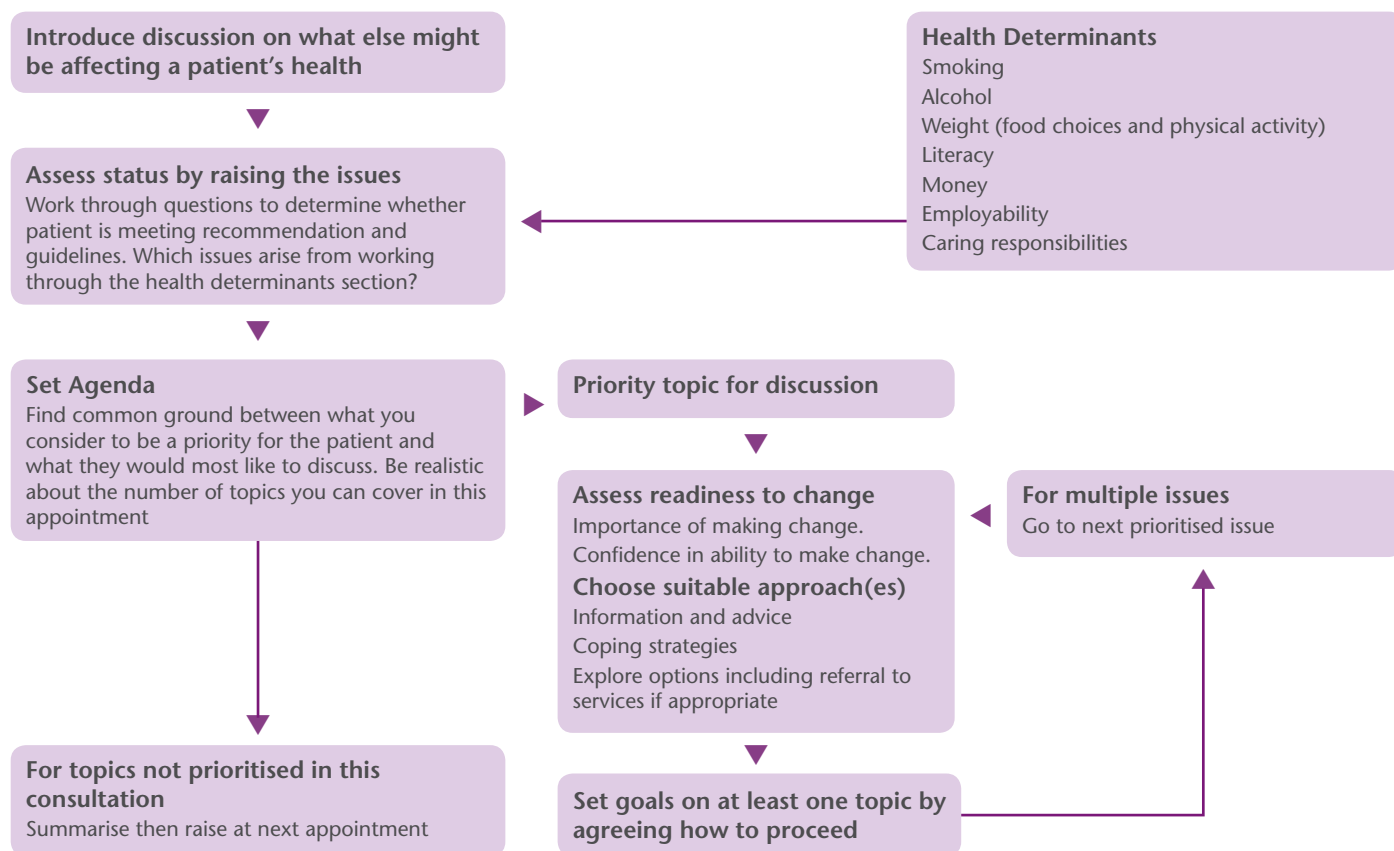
Introduce discussion on what else might be affecting a patient's health

Health Determinants
Smoking
Alcohol
Weight (food choices and physical activity)
Literacy
Money
Employability
Caring responsibilities

Assess status by raising the issues
Work through questions to determine whether patient is meeting recommendation and guidelines. Which issues arise from working through the health determinants section?

Set Agenda
Find common ground between what you consider to be a priority for the patient and what they would most like to discuss. Be realistic about the number of topics you can cover in this appointment

Priority topic for discussion

Assess readiness to change
Importance of making change.
Confidence in ability to make change.
Choose suitable approach(es)
Information and advice
Coping strategies
Explore options including referral to services if appropriate

For multiple issues
Go to next prioritised issue

For topics not prioritised in this consultation
Summarise then raise at next appointment

Set goals on at least one topic by agreeing how to proceed